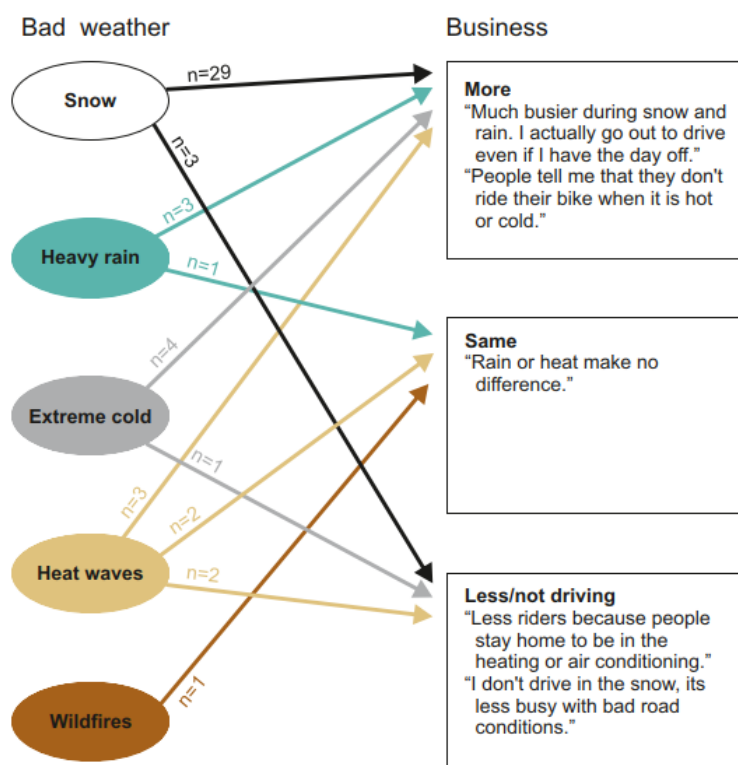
Bad weather

Business

Snow

Heavy rain

Extreme cold

Heat waves

Wildfires

n=29

n=3

n=3

n=1

n=4

n=1

n=3

n=2

n=2

n=1

More
“Much busier during snow and rain. I actually go out to drive even if I have the day off.”
“People tell me that they don't ride their bike when it is hot or cold.”

Same
“Rain or heat make no difference.”

Less/not driving
“Less riders because people stay home to be in the heating or air conditioning.”
“I don't drive in the snow, its less busy with bad road conditions.”